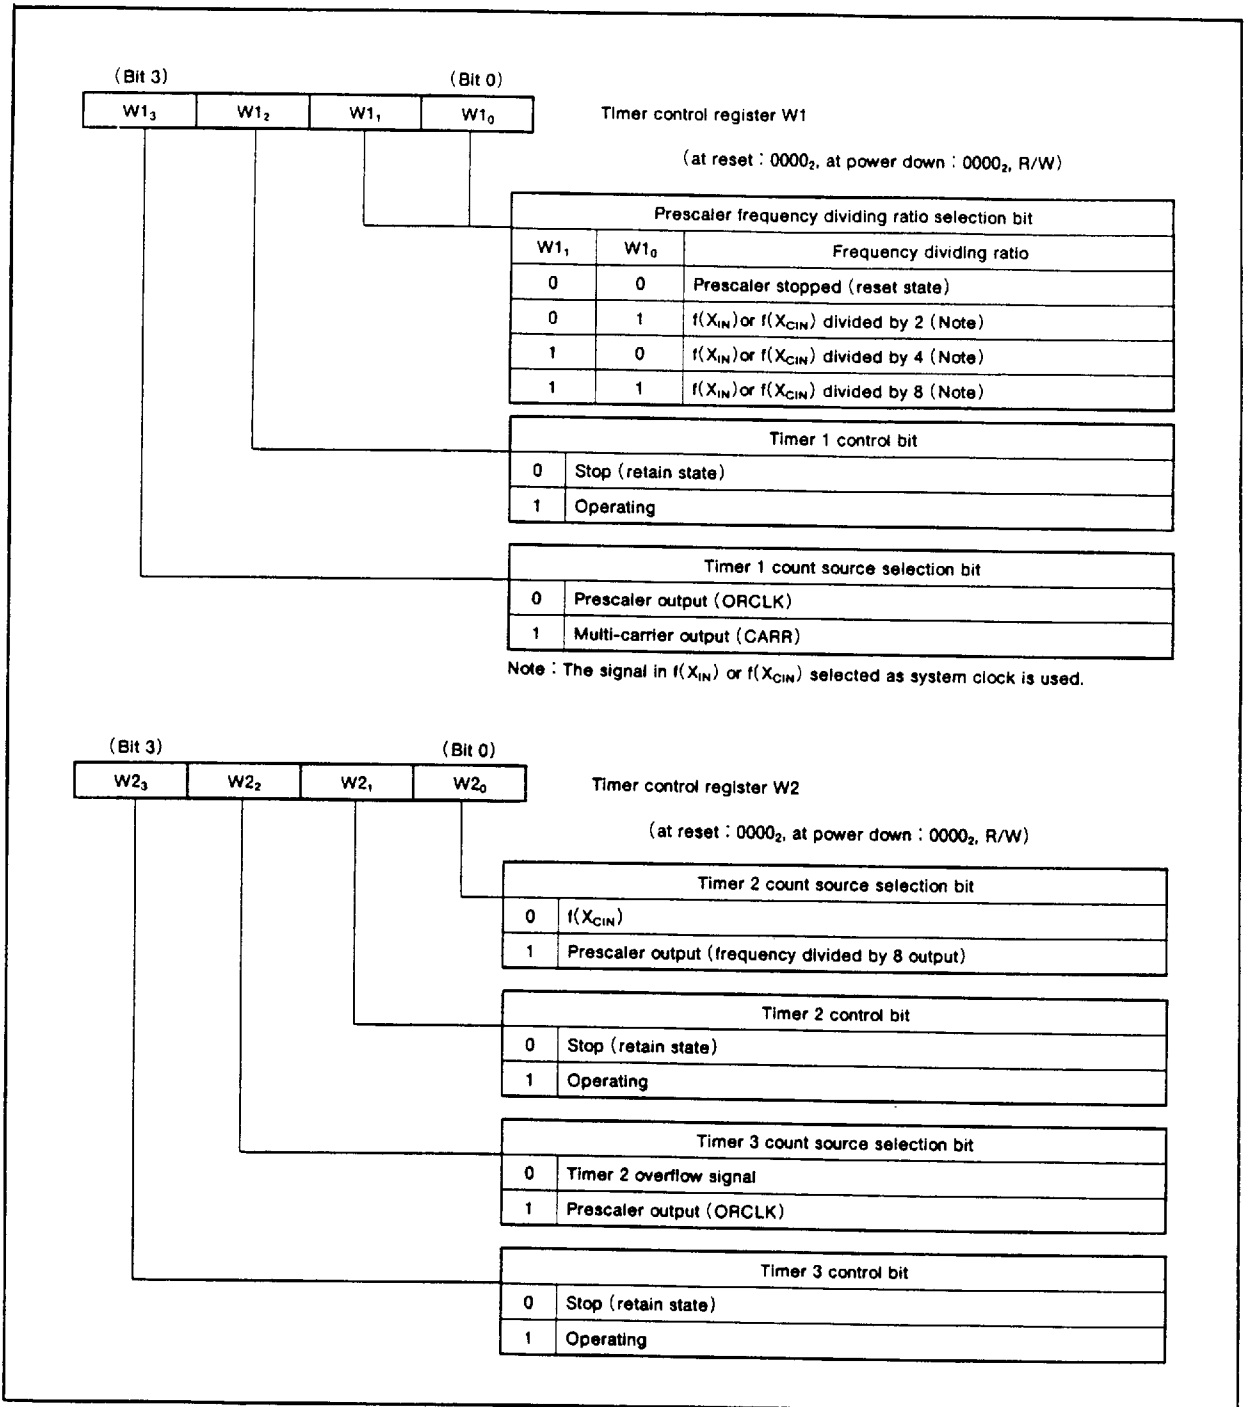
(Bit 3) (Bit 0)

| $W1_3$ | $W1_2$ | $W1_1$ | $W1_0$ |
|---|---|---|---|

Timer control register W1

(at reset : $0000_2$, at power down : $0000_2$, R/W)

| Prescaler frequency dividing ratio selection bit | | |
|---|---|---|
| $W1_1$ | $W1_0$ | Frequency dividing ratio |
| 0 | 0 | Prescaler stopped (reset state) |
| 0 | 1 | $f(X_{IN})$or $f(X_{CIN})$ divided by 2 (Note) |
| 1 | 0 | $f(X_{IN})$or $f(X_{CIN})$ divided by 4 (Note) |
| 1 | 1 | $f(X_{IN})$or $f(X_{CIN})$ divided by 8 (Note) |

| Timer 1 control bit | |
|---|---|
| 0 | Stop (retain state) |
| 1 | Operating |

| Timer 1 count source selection bit | |
|---|---|
| 0 | Prescaler output (ORCLK) |
| 1 | Multi-carrier output (CARR) |

Note : The signal in $f(X_{IN})$ or $f(X_{CIN})$ selected as system clock is used.

(Bit 3) (Bit 0)

| $W2_3$ | $W2_2$ | $W2_1$ | $W2_0$ |
|---|---|---|---|

Timer control register W2

(at reset : $0000_2$, at power down : $0000_2$, R/W)

| Timer 2 count source selection bit | |
|---|---|
| 0 | $f(X_{CIN})$ |
| 1 | Prescaler output (frequency divided by 8 output) |

| Timer 2 control bit | |
|---|---|
| 0 | Stop (retain state) |
| 1 | Operating |

| Timer 3 count source selection bit | |
|---|---|
| 0 | Timer 2 overflow signal |
| 1 | Prescaler output (ORCLK) |

| Timer 3 control bit | |
|---|---|
| 0 | Stop (retain state) |
| 1 | Operating |